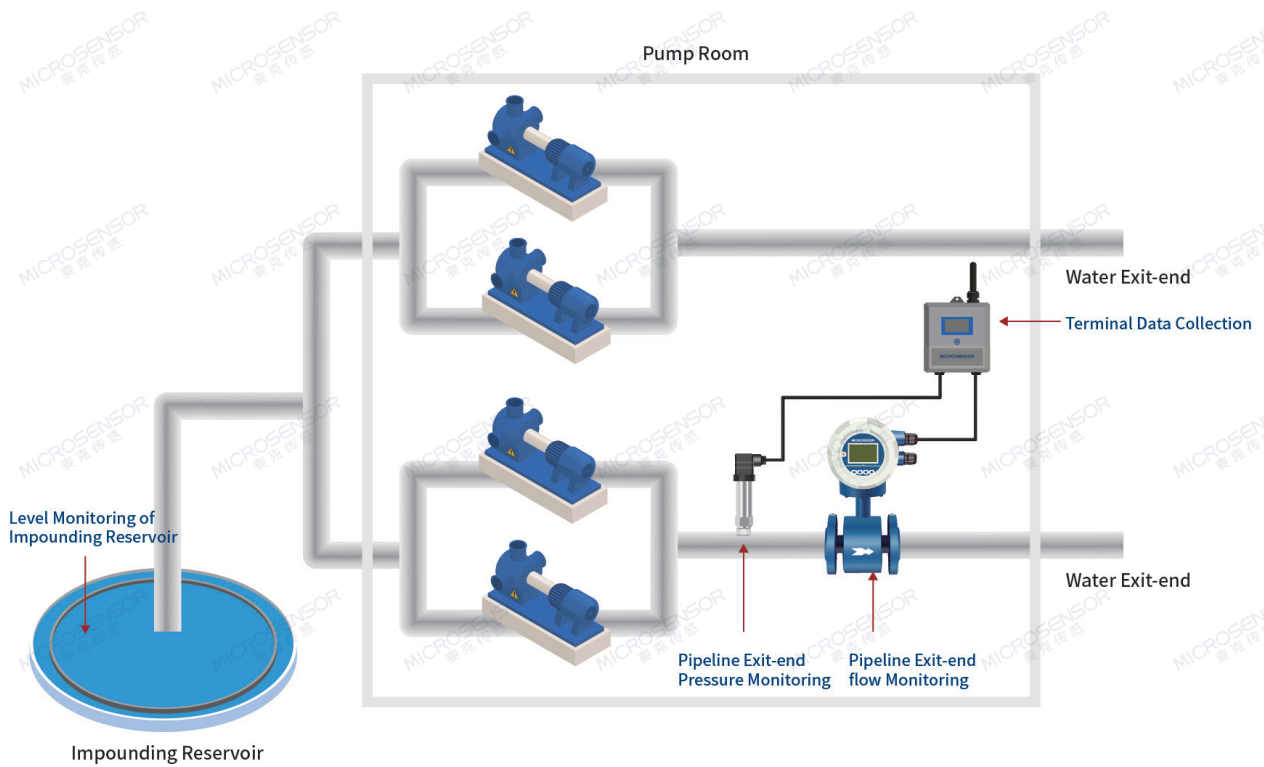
Pump Room

Water Exit-end

Terminal Data Collection

MICROSENSOR

Water Exit-end

Level Monitoring of Impounding Reservoir

Pipeline Exit-end Pressure Monitoring

Pipeline Exit-end flow Monitoring

Impounding Reservoir

MICROSENSOR 麦克传感